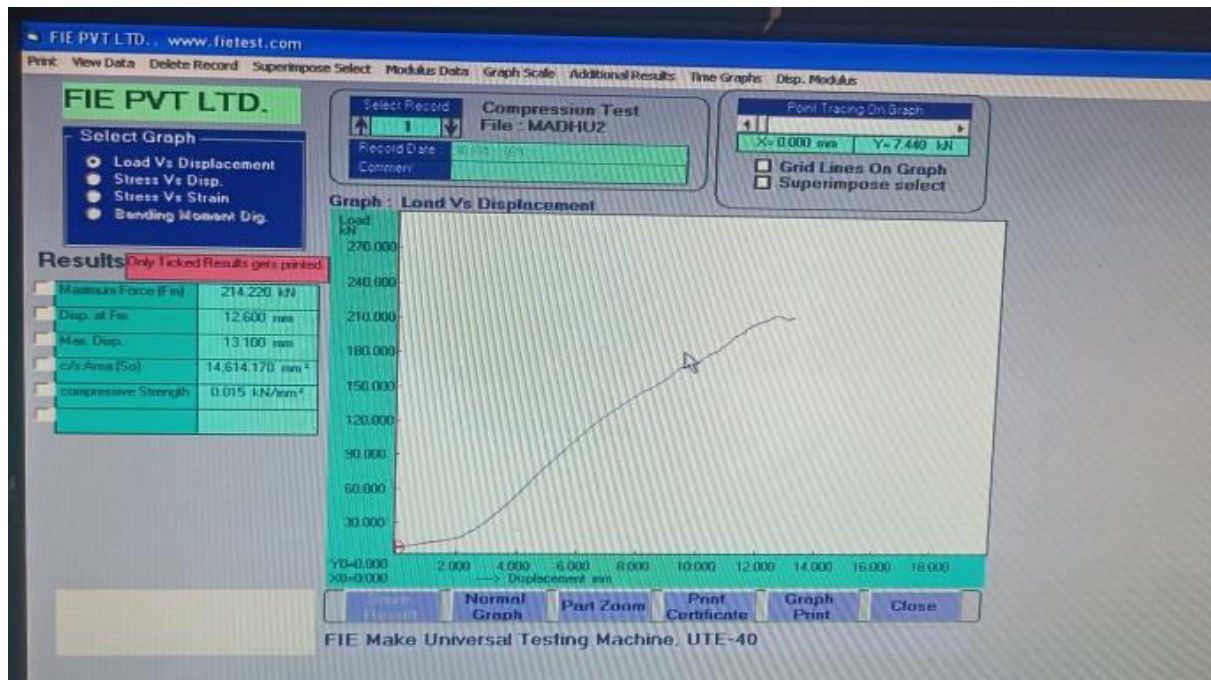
FIE PVT LTD., www.fietest.com

Print View Data Delete Record Superimpose Select Modulus Data Graph Scale Additional Results Time Graphs Disp. Modulus

FIE PVT LTD.

Select Graph
Load Vs Displacement
Stress Vs Disp.
Stress Vs Strain
Bending Moment Dig.

Select Record
1
Compression Test
File : MADHU2
Record Date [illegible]
Comment

Point Tracing On Graph
X= 0.000 mm
Y= 7.440 kN
Grid Lines On Graph
Superimpose select

Results
Only Ticked Results gets printed

| | |
|---|---|
| Maximum Force (Fm) | 214.220 kN |
| Disp. at Fm | 12.600 mm |
| Max. Disp. | 13.100 mm |
| c/s Area (So) | 14,614.170 mm² |
| compressive Strength | 0.015 kN/mm² |
| | |

Graph : Load Vs Displacement
Load kN
270.000
240.000
210.000
180.000
150.000
120.000
90.000
60.000
30.000
Y0=0.000
X0=0.000
2.000 4.000 6.000 8.000 10.000 12.000 14.000 16.000 18.000
---> Displacement mm

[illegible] Normal Graph Part Zoom Print Certificate Graph Print Close

FIE Make Universal Testing Machine, UTE-40